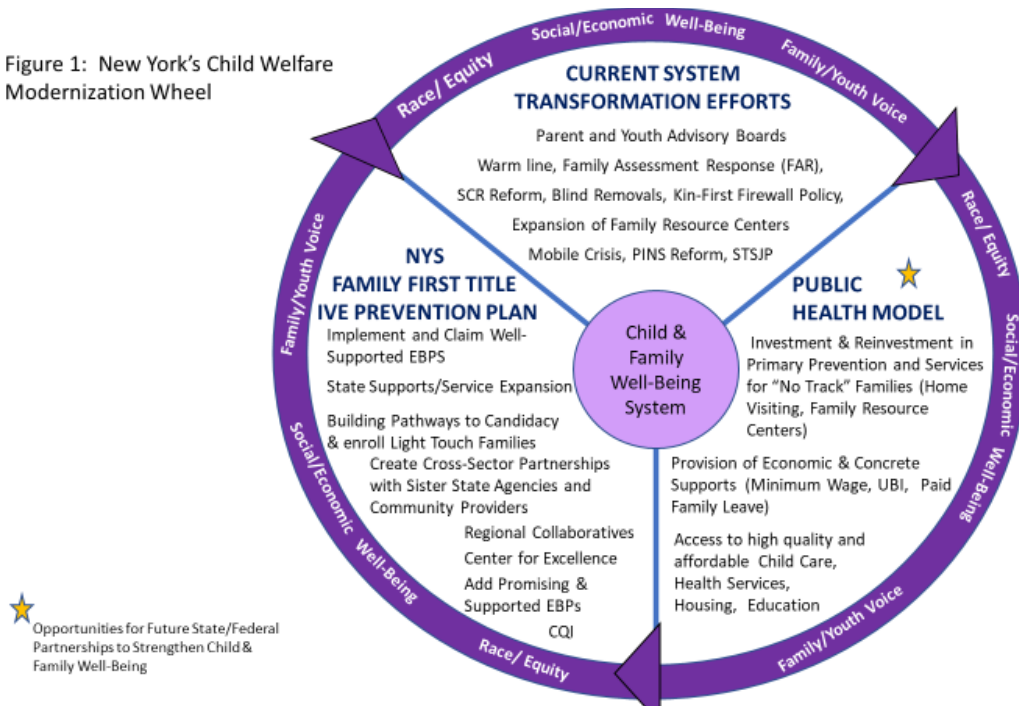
Figure 1: New York's Child Welfare Modernization Wheel

Social/Economic Well-Being

Family/Youth Voice

Race/ Equity

CURRENT SYSTEM TRANSFORMATION EFFORTS

Parent and Youth Advisory Boards

Warm line, Family Assessment Response (FAR),

SCR Reform, Blind Removals, Kin-First Firewall Policy,

Expansion of Family Resource Centers

Mobile Crisis, PINS Reform, STSJP

Race/ Equity

Social/Economic Well-Being

Family/Youth Voice

Race/ Equity

Well-Being

Social/Economic

Family/Youth Voice

NYS FAMILY FIRST TITLE IVE PREVENTION PLAN

Implement and Claim Well-Supported EBPS

State Supports/Service Expansion

Building Pathways to Candidacy & enroll Light Touch Families

Create Cross-Sector Partnerships with Sister State Agencies and Community Providers

Regional Collaboratives

Center for Excellence

Add Promising & Supported EBPs

CQI

Child & Family Well-Being System

PUBLIC HEALTH MODEL

Investment & Reinvestment in Primary Prevention and Services for "No Track" Families (Home Visiting, Family Resource Centers)

Provision of Economic & Concrete Supports (Minimum Wage, UBI, Paid Family Leave)

Access to high quality and affordable Child Care, Health Services, Housing, Education

Opportunities for Future State/Federal Partnerships to Strengthen Child & Family Well-Being